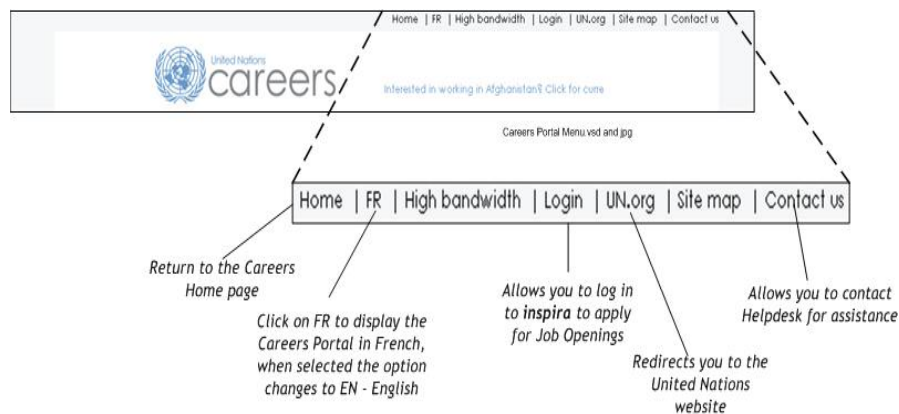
Home | FR | High bandwidth | Login | UN.org | Site map | Contact us

United Nations
careers

Interested in working in Afghanistan? Click for curre

Careers Portal Menu.vsd and jpg

Home | FR | High bandwidth | Login | UN.org | Site map | Contact us

Return to the Careers Home page

Click on FR to display the Careers Portal in French, when selected the option changes to EN - English

Allows you to log in to **inspira** to apply for Job Openings

Redirects you to the United Nations website

Allows you to contact Helpdesk for assistance